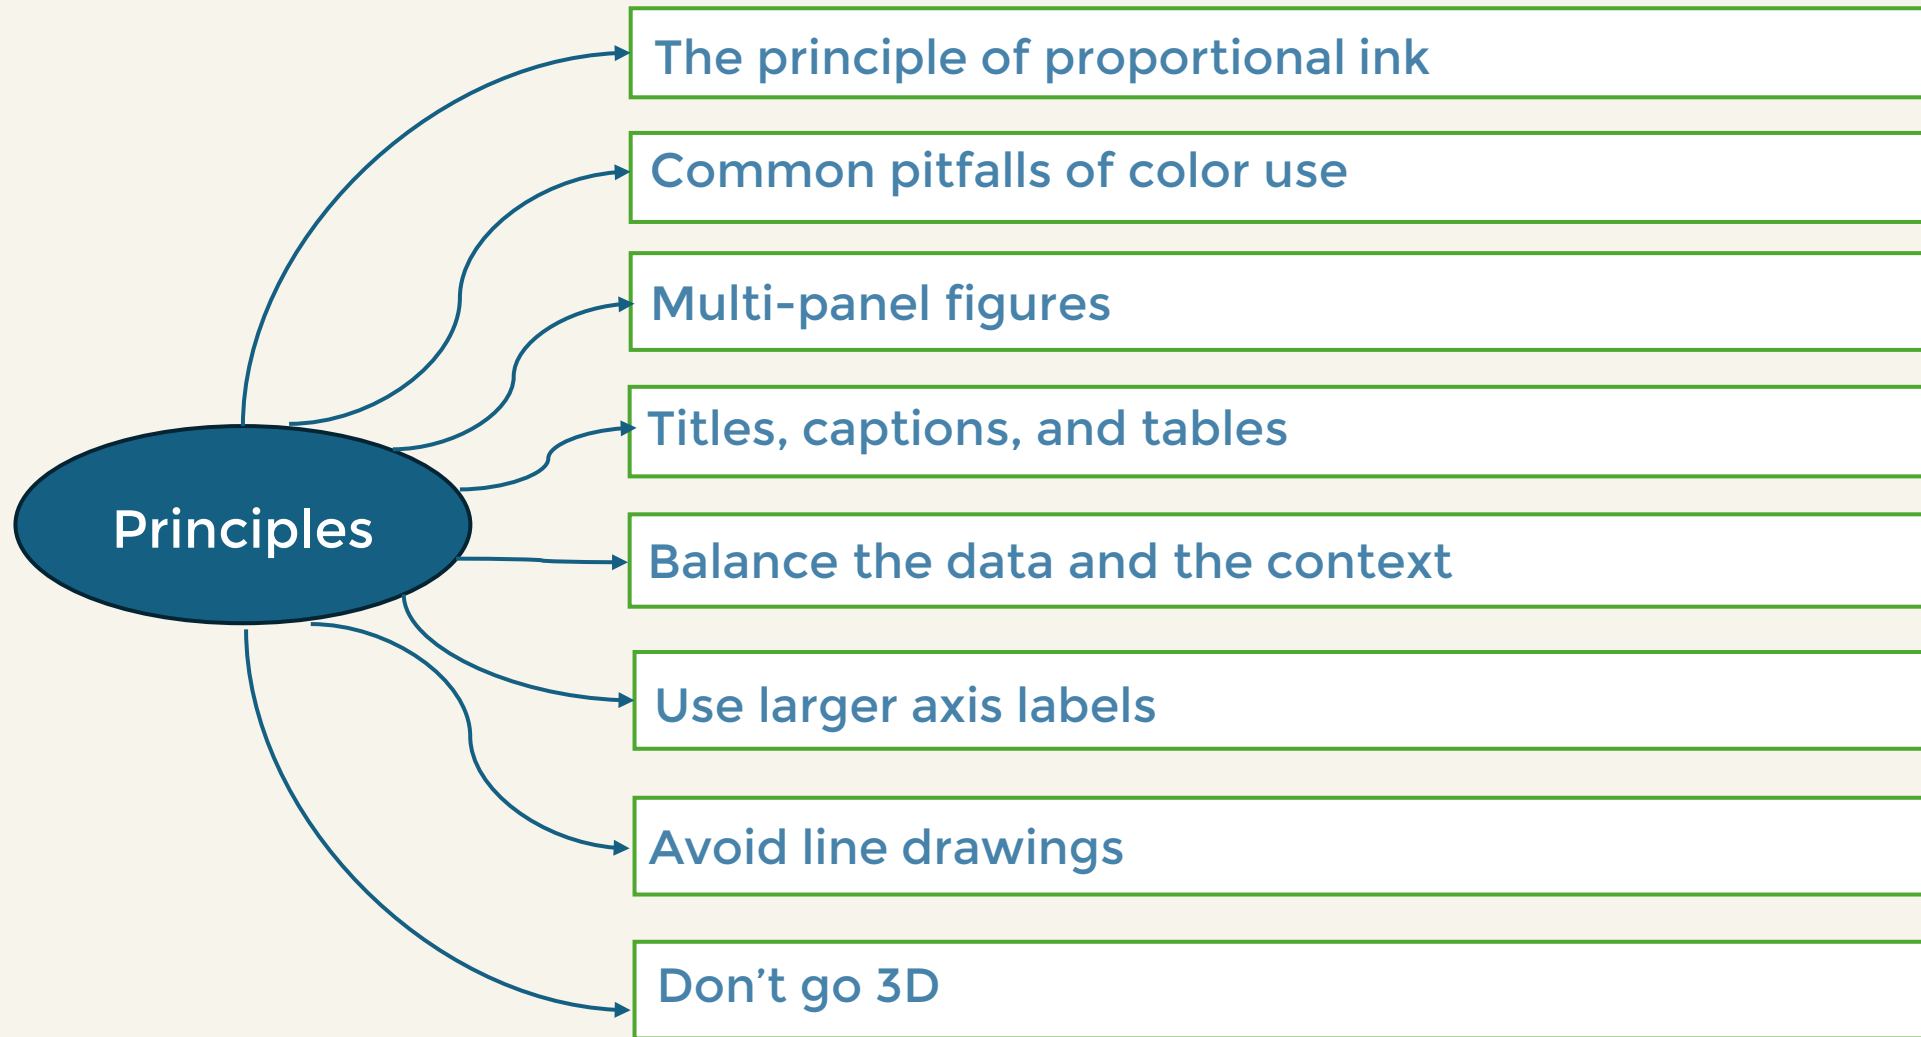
Principles

The principle of proportional ink

Common pitfalls of color use

Multi-panel figures

Titles, captions, and tables

Balance the data and the context

Use larger axis labels

Avoid line drawings

Don’t go 3D